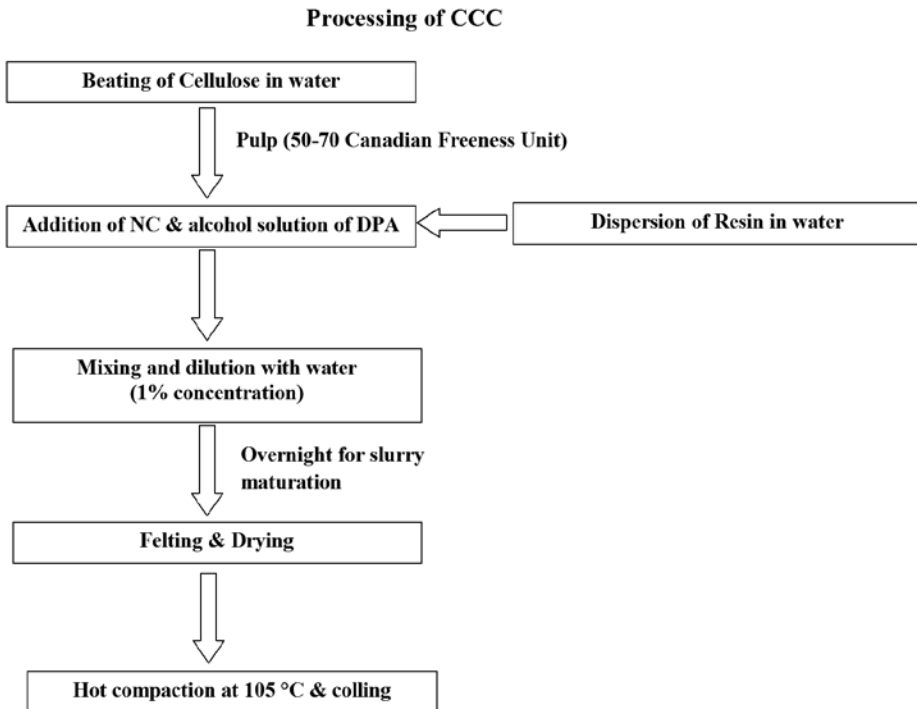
Processing of CCC

Beating of Cellulose in water

Pulp (50-70 Canadian Freeness Unit)

Addition of NC & alcohol solution of DPA

Dispersion of Resin in water

Mixing and dilution with water (1% concentration)

Overnight for slurry maturation

Felting & Drying

Hot compaction at 105 °C & colling